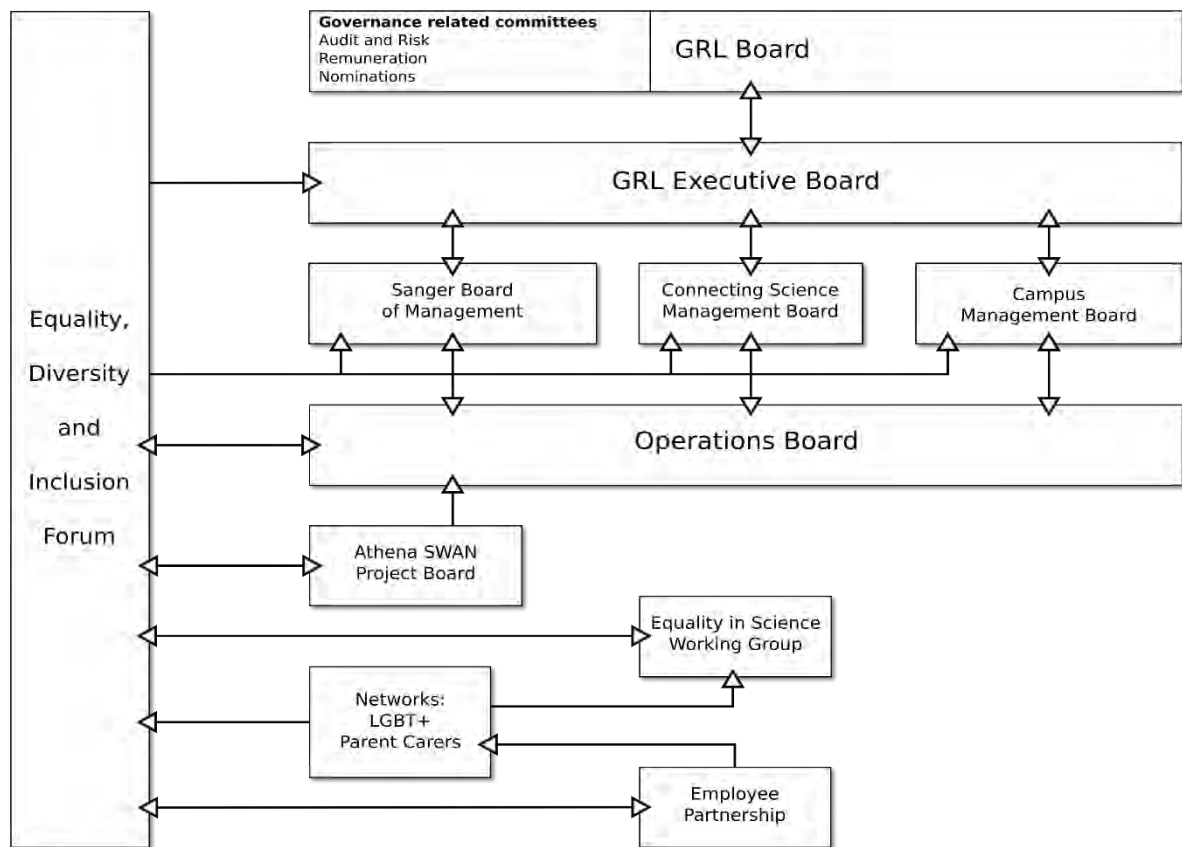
Governance related committees
Audit and Risk
Remuneration
Nominations

GRL Board

GRL Executive Board

Sanger Board of Management

Connecting Science Management Board

Campus Management Board

Equality, Diversity and Inclusion Forum

Operations Board

Athena SWAN Project Board

Equality in Science Working Group

Networks: LGBT+ Parent Carers

Employee Partnership